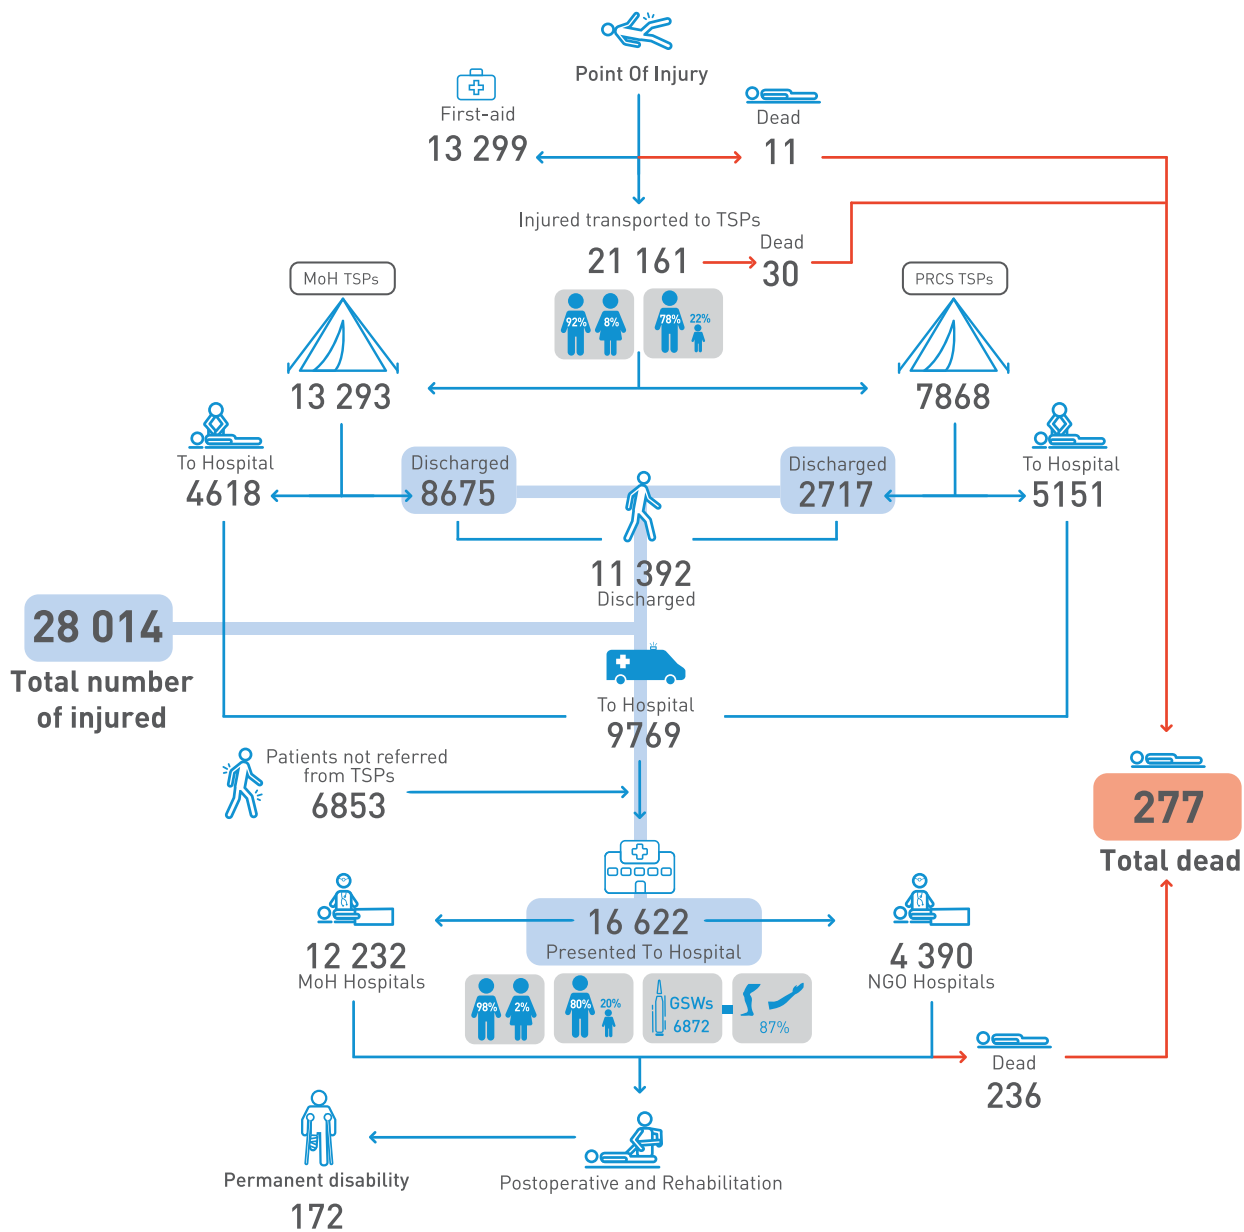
Point Of Injury

First-aid
13 299

Dead
11

Injured transported to TSPs
21 161

Dead
30

92% 8% 78% 22%

MoH TSPs
13 293

PRCS TSPs
7868

To Hospital
4618

Discharged
8675

Discharged
2717

To Hospital
5151

11 392
Discharged

28 014
Total number of injured

To Hospital
9769

Patients not referred from TSPs
6853

277
Total dead

16 622
Presented To Hospital

12 232
MoH Hospitals

4 390
NGO Hospitals

98% 2% 80% 20% GSWs 6872 87%

Dead
236

Permanent disability
172

Postoperative and Rehabilitation